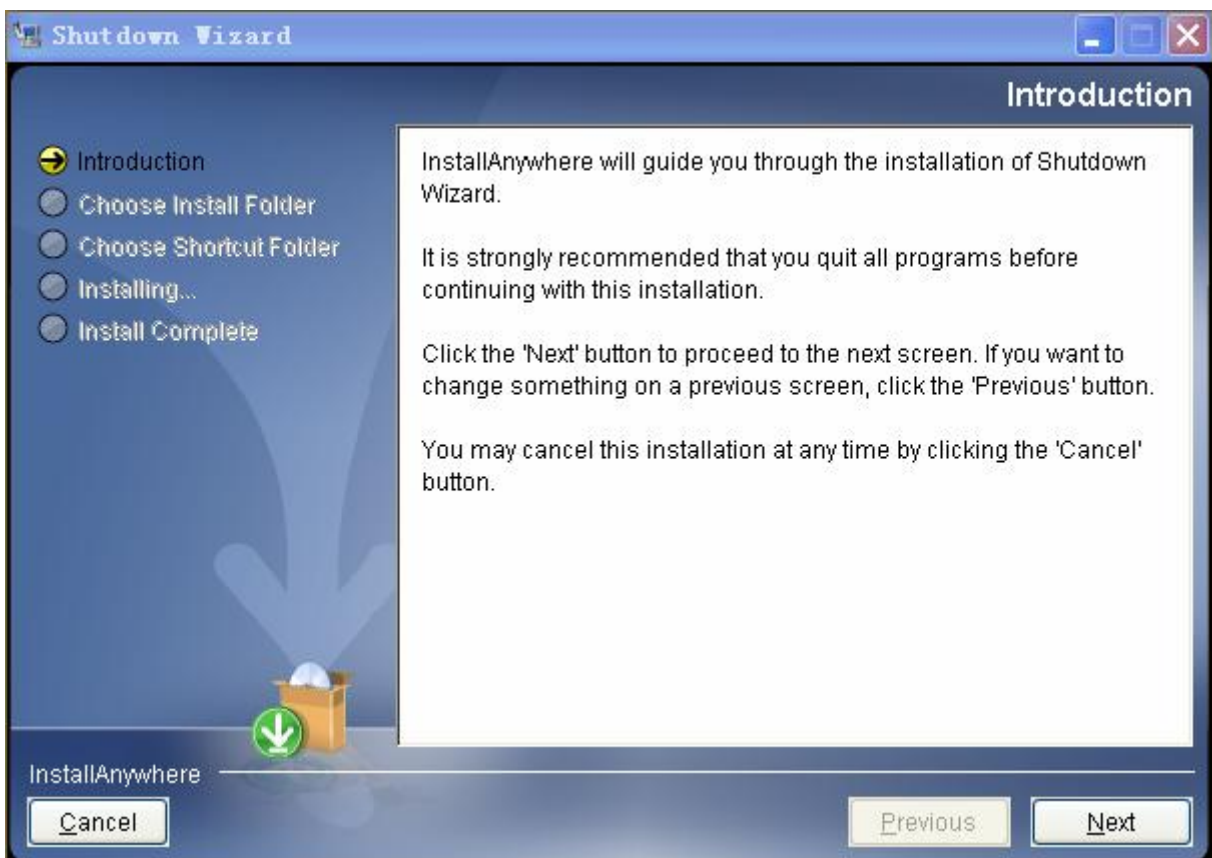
Shutdown Wizard

Introduction

Introduction
Choose Install Folder
Choose Shortcut Folder
Installing...
Install Complete

InstallAnywhere will guide you through the installation of Shutdown Wizard.

It is strongly recommended that you quit all programs before continuing with this installation.

Click the 'Next' button to proceed to the next screen. If you want to change something on a previous screen, click the 'Previous' button.

You may cancel this installation at any time by clicking the 'Cancel' button.

InstallAnywhere

Cancel

Previous

Next